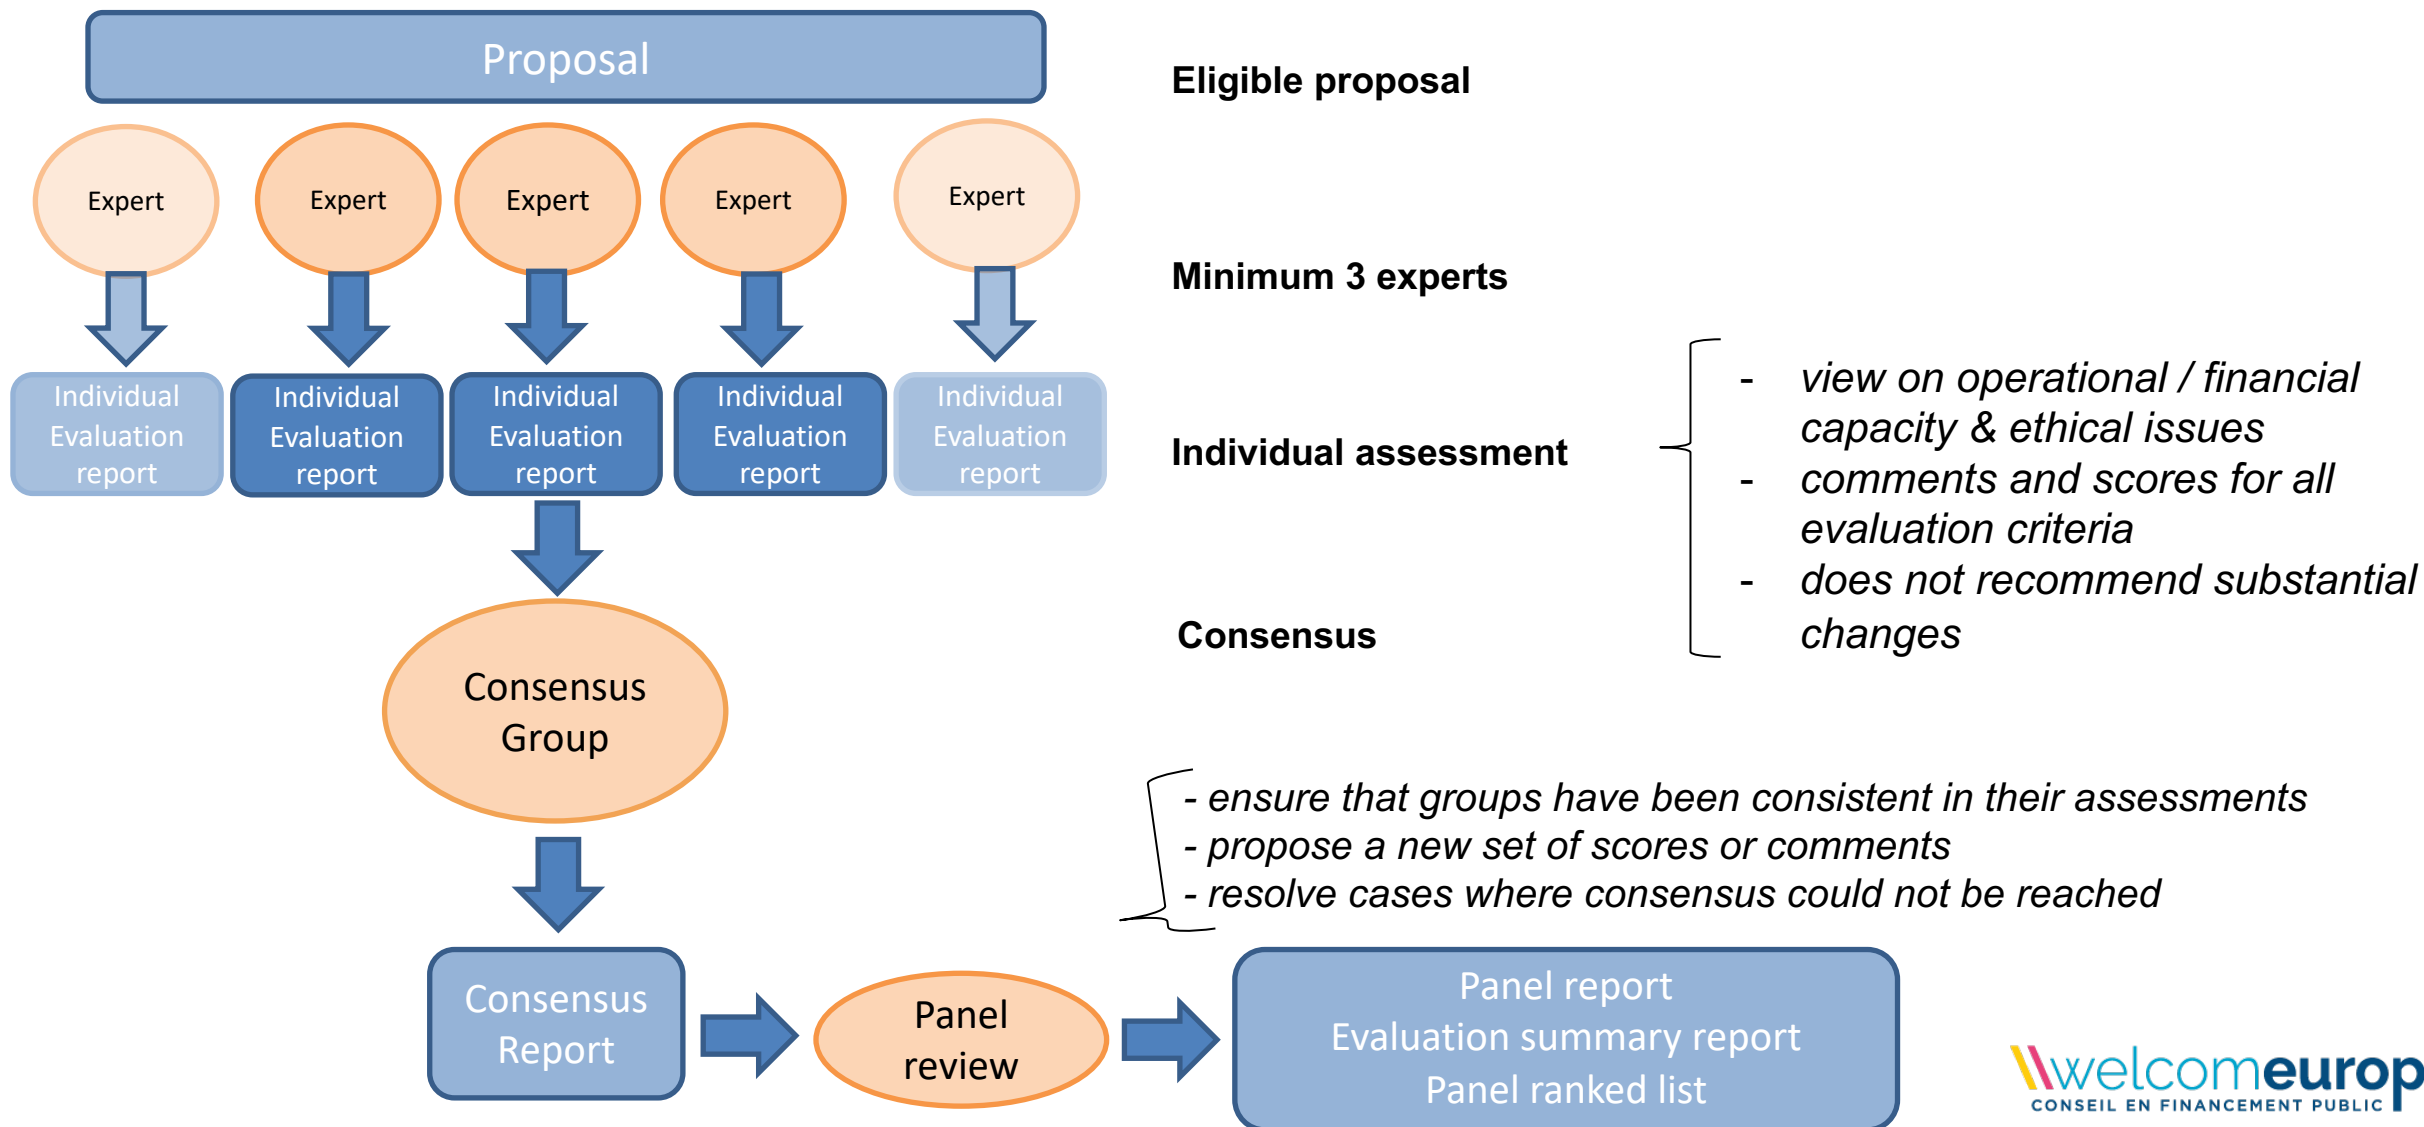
Proposal

Eligible proposal

Expert

Expert

Expert

Expert

Expert

Minimum 3 experts

Individual Evaluation report

Individual Evaluation report

Individual Evaluation report

Individual Evaluation report

Individual Evaluation report

Individual assessment

- view on operational / financial capacity & ethical issues
- comments and scores for all evaluation criteria
- does not recommend substantial changes

Consensus

Consensus Group

- ensure that groups have been consistent in their assessments
- propose a new set of scores or comments
- resolve cases where consensus could not be reached

Consensus Report

Panel review

Panel report
Evaluation summary report
Panel ranked list

welcomeurop
CONSEIL EN FINANCEMENT PUBLIC